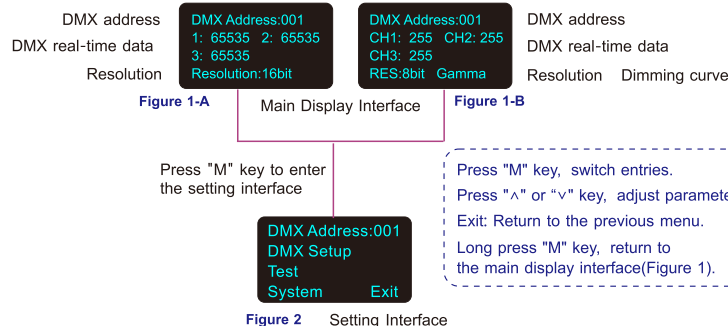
DMX address
DMX real-time data
Resolution

DMX Address:001
1: 65535 2: 65535
3: 65535
Resolution:16bit

Figure 1-A

DMX Address:001
CH1: 255 CH2: 255
CH3: 255
RES:8bit Gamma

Figure 1-B

DMX address
DMX real-time data
Resolution Dimming curve

Main Display Interface

Press "M" key to enter the setting interface

DMX Address:001
DMX Setup
Test
System Exit

Figure 2 Setting Interface

Press "M" key, switch entries.
Press "∧" or "∨" key, adjust paramete
Exit: Return to the previous menu.
Long press "M" key, return to the main display interface(Figure 1).